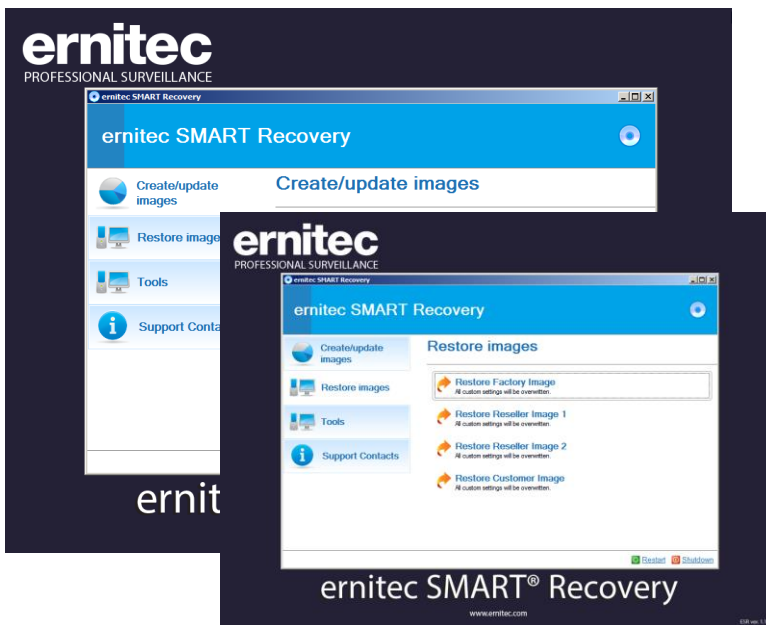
ernitec
PROFESSIONAL SURVEILLANCE

ernitec SMART Recovery

ernitec SMART Recovery

Create/update images

Restore image

Tools

Support Conta

Create/update images

ernit

ernitec
PROFESSIONAL SURVEILLANCE

ernitec SMART Recovery

ernitec SMART Recovery

Create/update images

Restore images

Tools

Support Contacts

Restore images

Restore Factory Image
All custom settings will be overwritten.

Restore Reseller Image 1
All custom settings will be overwritten.

Restore Reseller Image 2
All custom settings will be overwritten.

Restore Customer Image
All custom settings will be overwritten.

Restart Shutdown

ernitec SMART® Recovery

www.ernitec.com

ESR ver 1.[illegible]